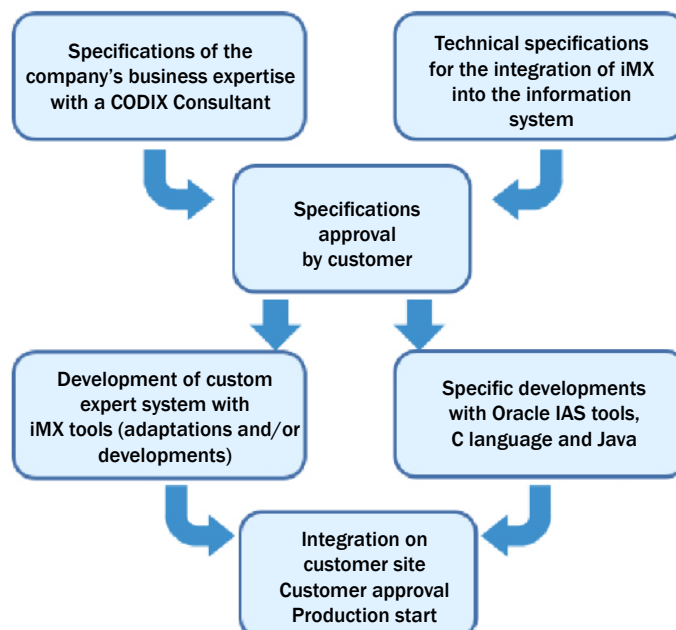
Specifications of the company's business expertise with a CODIX Consultant

Technical specifications for the integration of iMX into the information system

Specifications approval by customer

Development of custom expert system with iMX tools (adaptations and/or developments)

Specific developments with Oracle IAS tools, C language and Java

Integration on customer site
Customer approval
Production start